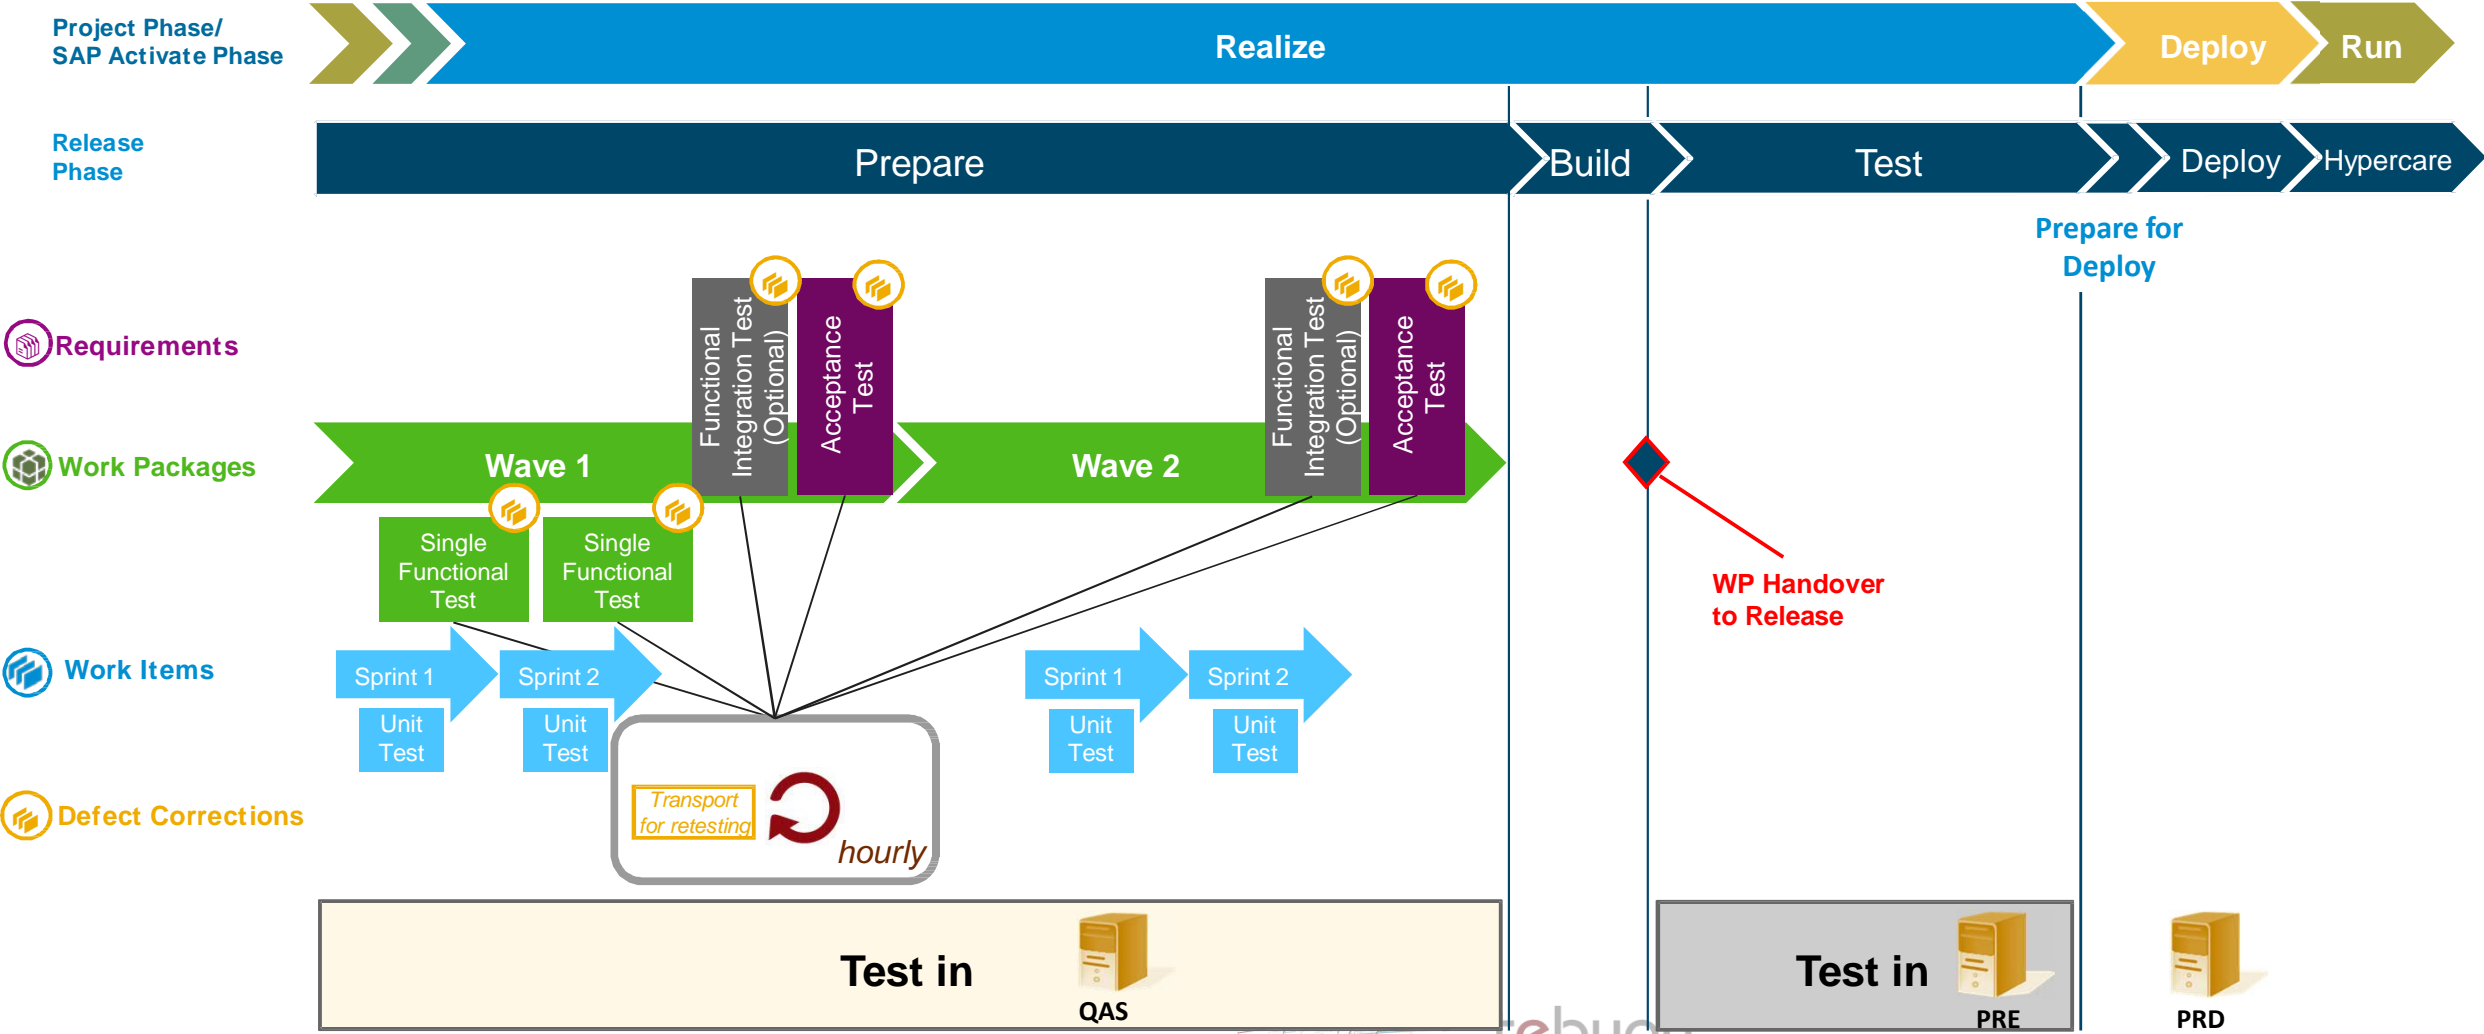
Project Phase/
SAP Activate Phase

Realize

Deploy

Run

Release Phase

Prepare

Build

Test

Deploy

Hypercare

Prepare for Deploy

Requirements

Work Packages

Work Items

Defect Corrections

Functional Integration Test (Optional)

Acceptance Test

Functional Integration Test (Optional)

Acceptance Test

Wave 1

Wave 2

Single Functional Test

Single Functional Test

Sprint 1

Sprint 2

Unit Test

Unit Test

Sprint 1

Sprint 2

Unit Test

Unit Test

Transport for retesting

hourly

WP Handover to Release

Test in

QAS

Test in

PRE

PRD